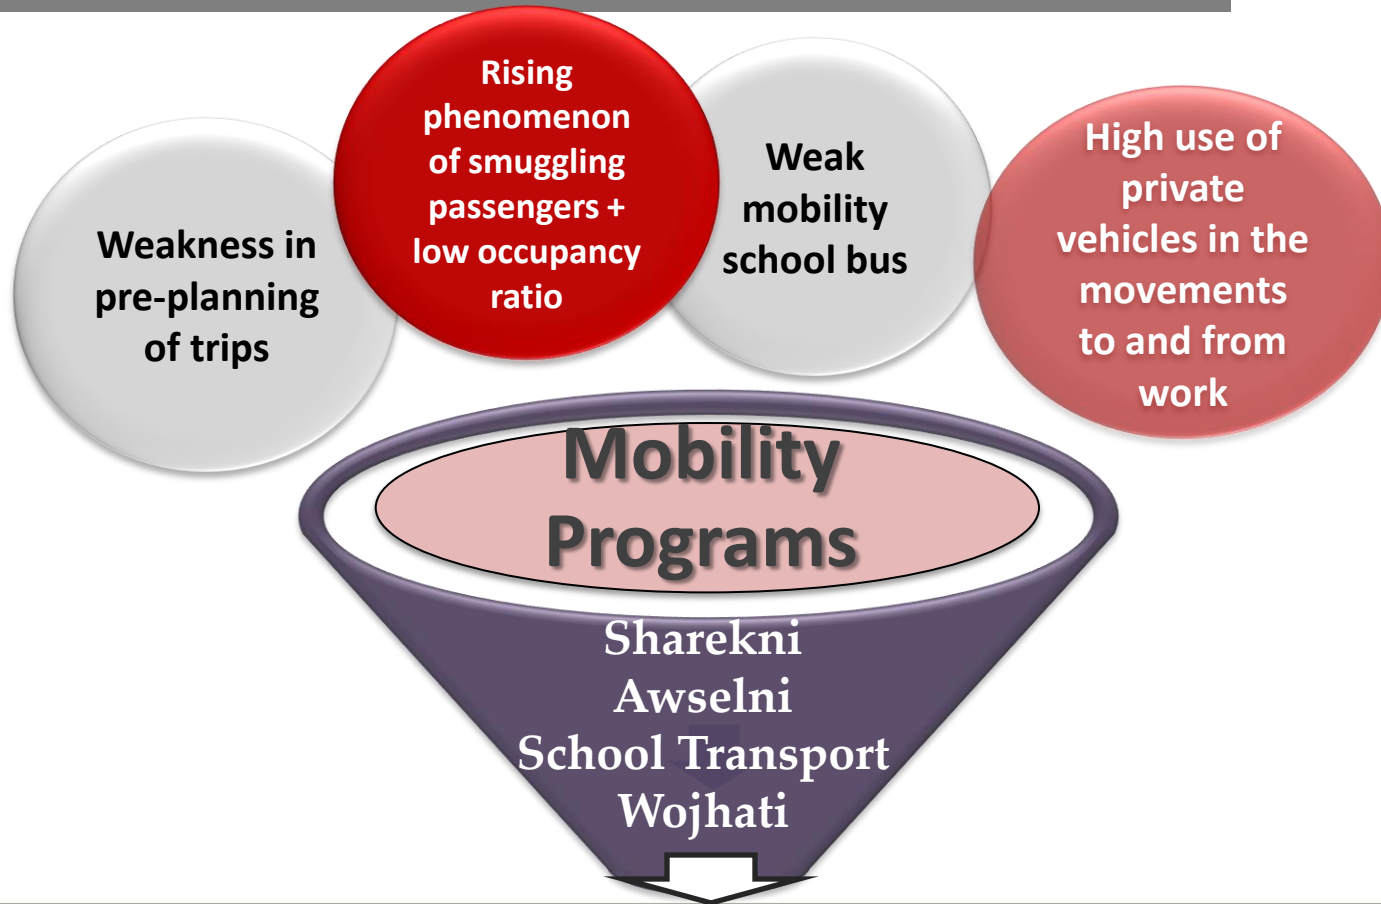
Weakness in pre-planning of trips

Rising phenomenon of smuggling passengers + low occupancy ratio

Weak mobility school bus

High use of private vehicles in the movements to and from work

Mobility Programs

Sharekni
Awselni
School Transport
Wojhati